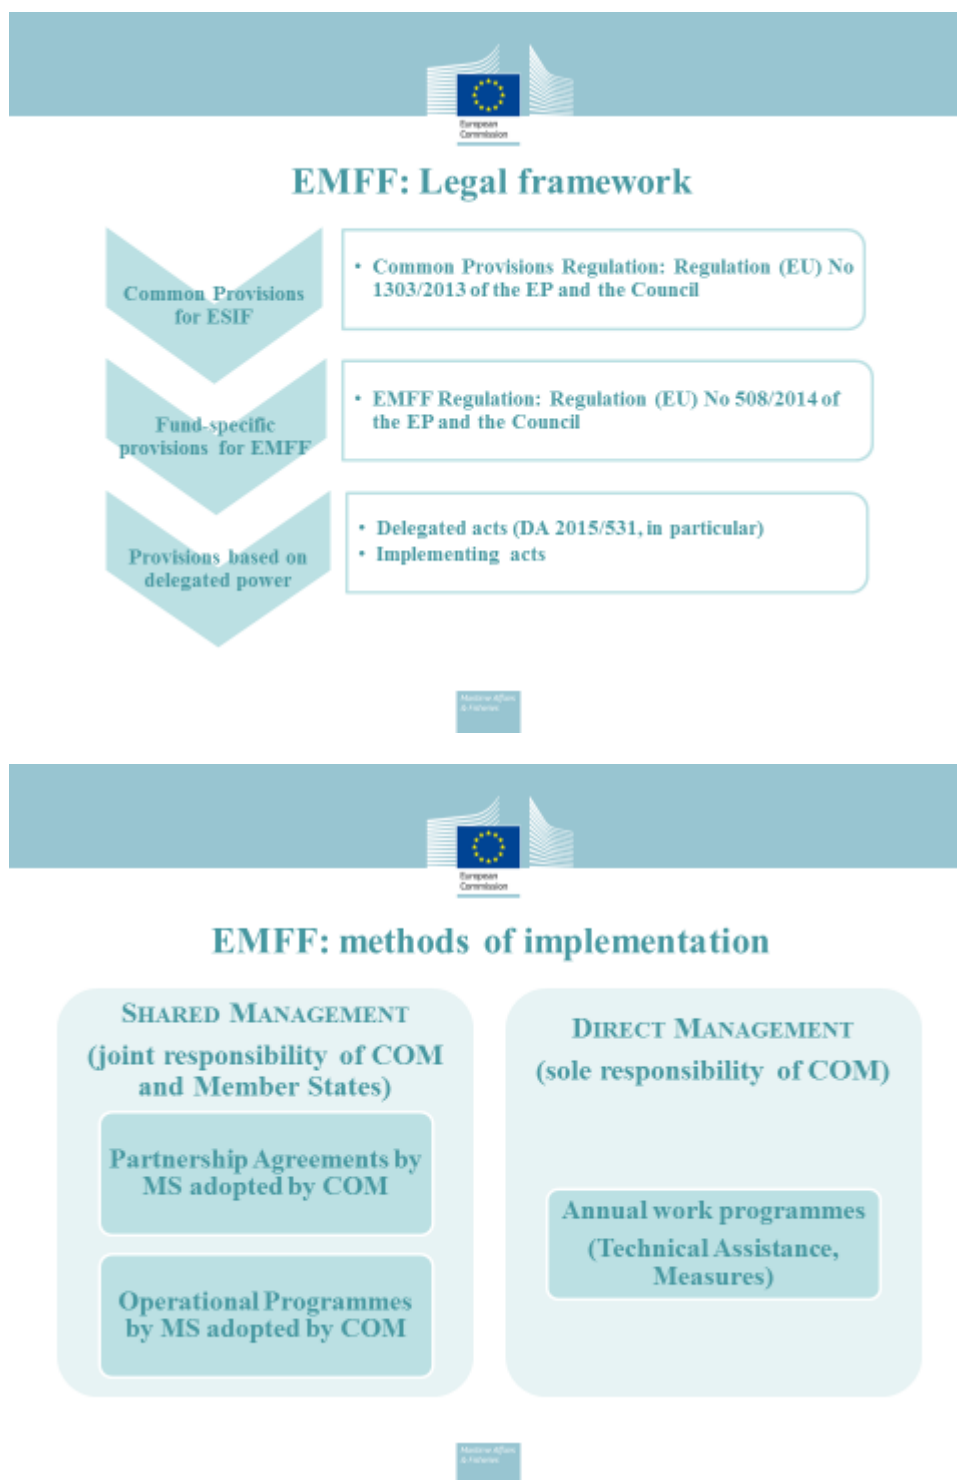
European Commission

EMFF: Legal framework

Common Provisions for ESIF

• Common Provisions Regulation: Regulation (EU) No 1303/2013 of the EP and the Council

Fund-specific provisions for EMFF

• EMFF Regulation: Regulation (EU) No 508/2014 of the EP and the Council

Provisions based on delegated power

• Delegated acts (DA 2015/531, in particular)
• Implementing acts

Maritime Affairs & Fisheries

European Commission

EMFF: methods of implementation

SHARED MANAGEMENT
(joint responsibility of COM and Member States)

Partnership Agreements by MS adopted by COM

Operational Programmes by MS adopted by COM

DIRECT MANAGEMENT
(sole responsibility of COM)

Annual work programmes (Technical Assistance, Measures)

Maritime Affairs & Fisheries